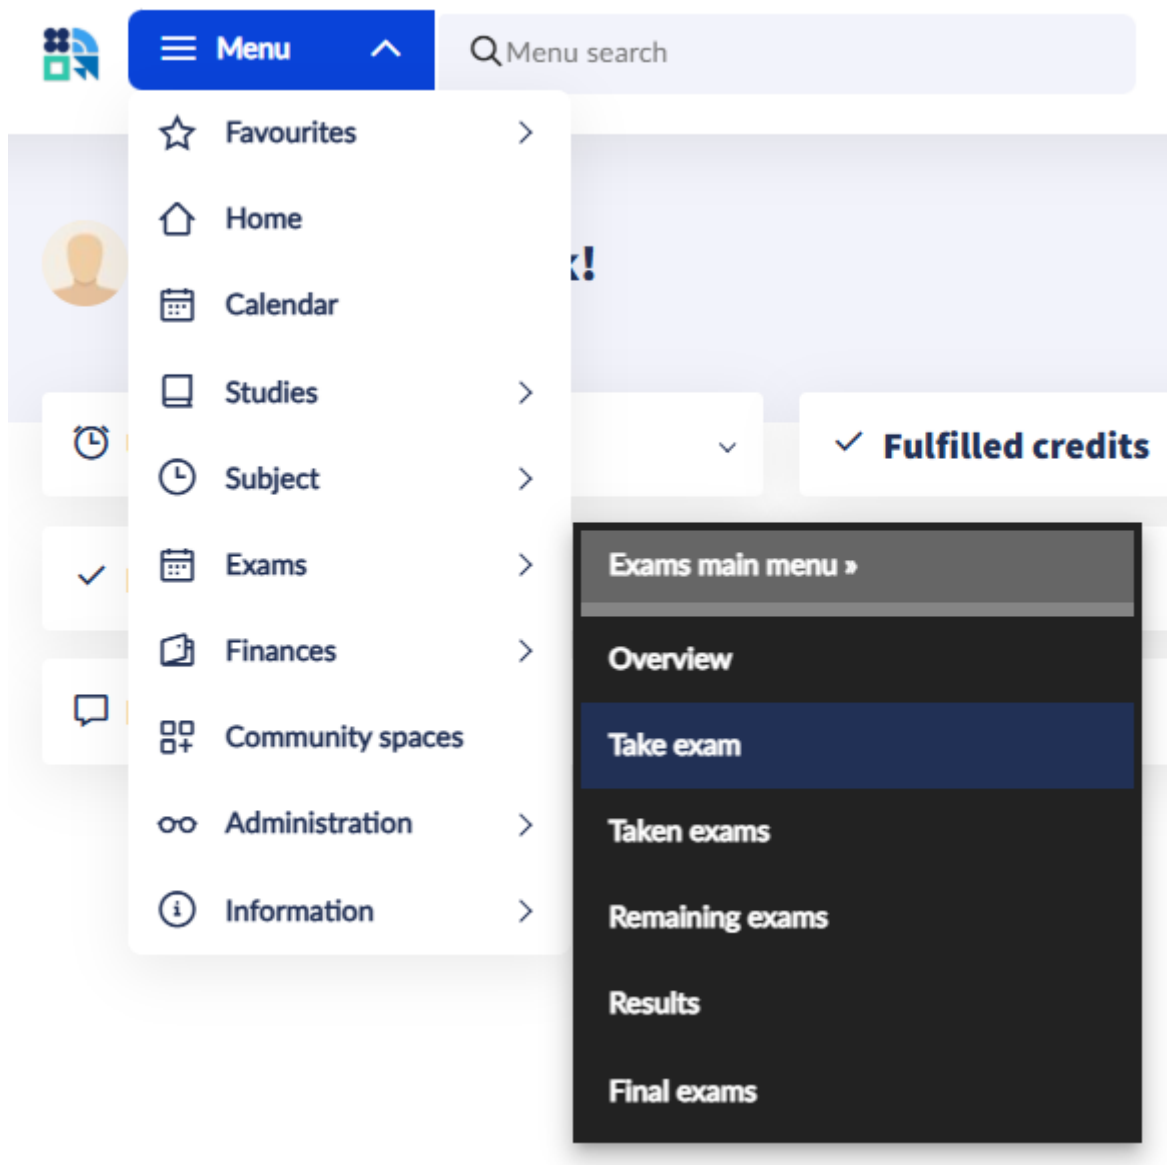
Menu

Menu search

Favourites

Home

Calendar

Studies

Subject

Exams

Finances

Community spaces

Administration

Information

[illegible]k!

Fulfilled credits

Exams main menu »

Overview

Take exam

Taken exams

Remaining exams

Results

Final exams